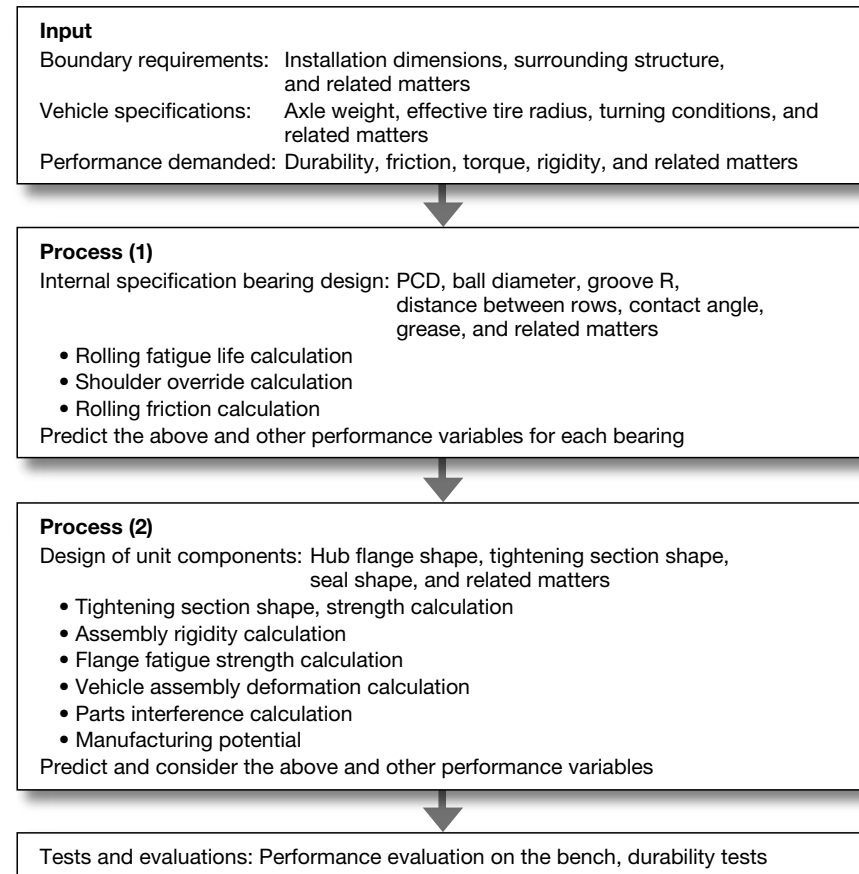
**Input**

Boundary requirements: Installation dimensions, surrounding structure, and related matters

Vehicle specifications: Axle weight, effective tire radius, turning conditions, and related matters

Performance demanded: Durability, friction, torque, rigidity, and related matters

**Process (1)**

Internal specification bearing design: PCD, ball diameter, groove R, distance between rows, contact angle, grease, and related matters

• Rolling fatigue life calculation
• Shoulder override calculation
• Rolling friction calculation

Predict the above and other performance variables for each bearing

**Process (2)**

Design of unit components: Hub flange shape, tightening section shape, seal shape, and related matters

• Tightening section shape, strength calculation
• Assembly rigidity calculation
• Flange fatigue strength calculation
• Vehicle assembly deformation calculation
• Parts interference calculation
• Manufacturing potential

Predict and consider the above and other performance variables

Tests and evaluations: Performance evaluation on the bench, durability tests